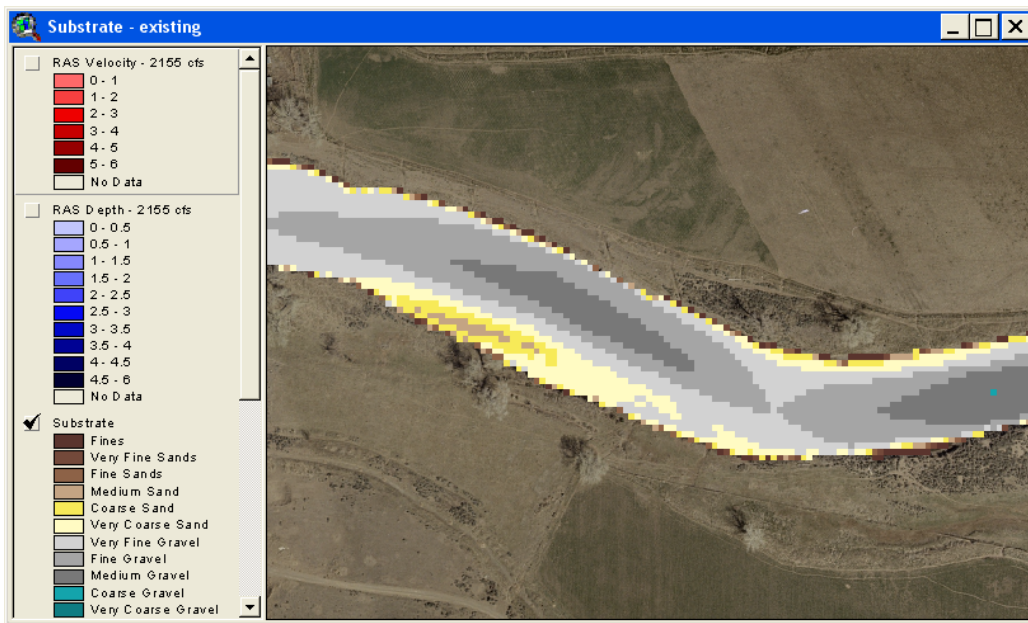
Substrate - existing

RAS Velocity - 2155 cfs
0 - 1
1 - 2
2 - 3
3 - 4
4 - 5
5 - 6
No Data

RAS Depth - 2155 cfs
0 - 0.5
0.5 - 1
1 - 1.5
1.5 - 2
2 - 2.5
2.5 - 3
3 - 3.5
3.5 - 4
4 - 4.5
4.5 - 6
No Data

Substrate
Fines
Very Fine Sands
Fine Sands
Medium Sand
Coarse Sand
Very Coarse Sand
Very Fine Gravel
Fine Gravel
Medium Gravel
Coarse Gravel
Very Coarse Gravel